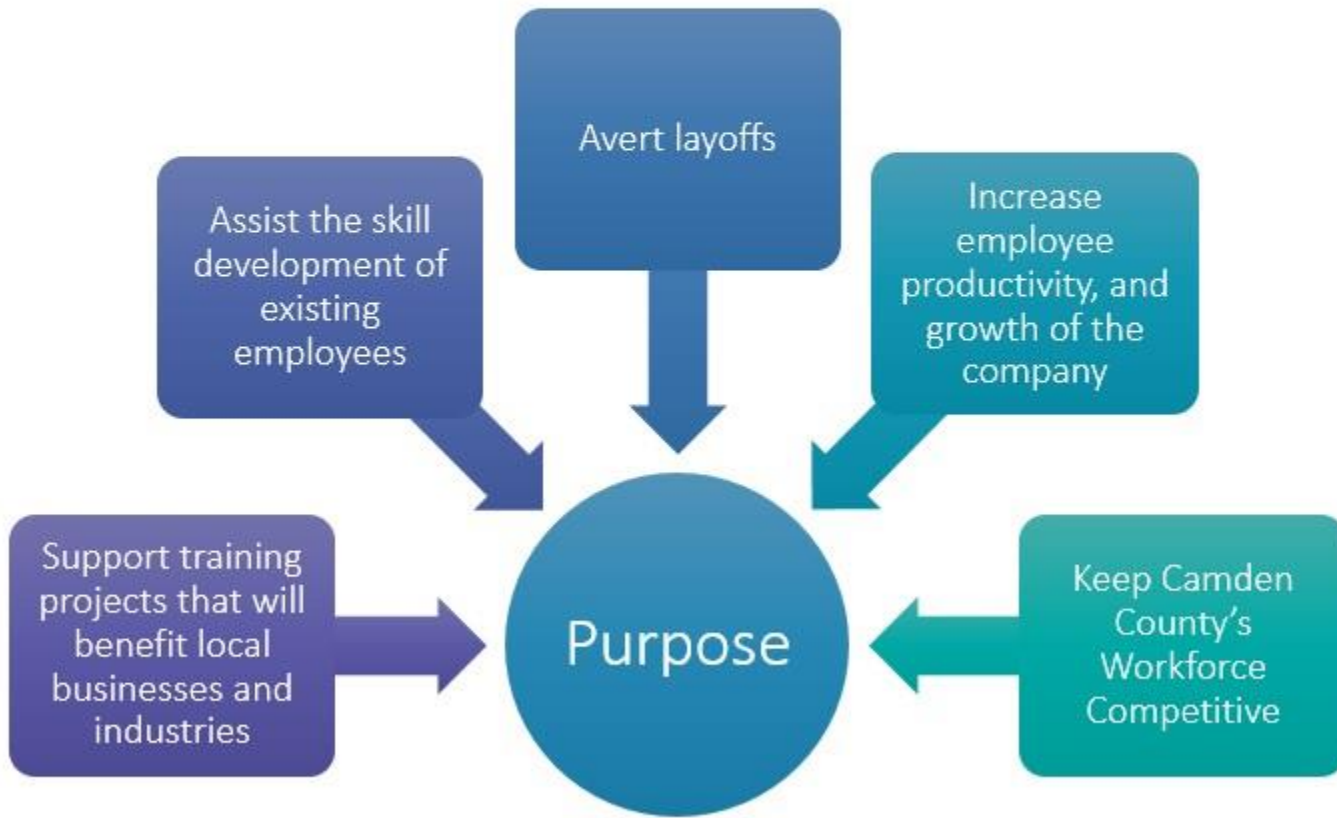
Avert layoffs

Assist the skill development of existing employees

Increase employee productivity, and growth of the company

Support training projects that will benefit local businesses and industries

Purpose

Keep Camden County's Workforce Competitive